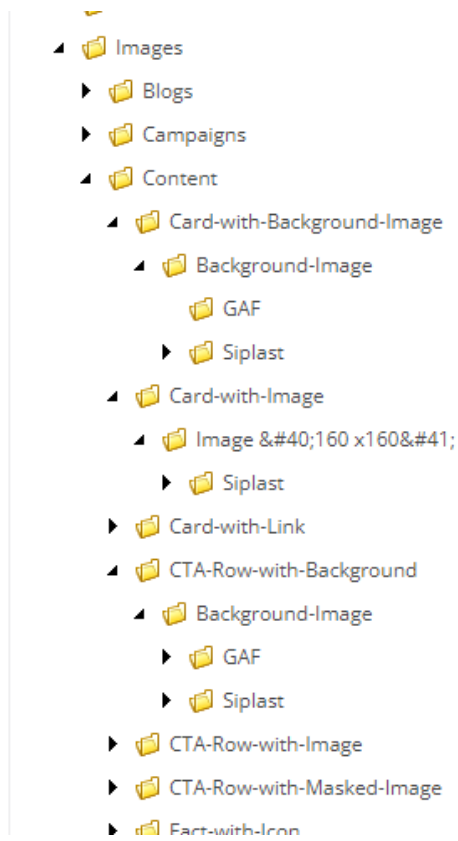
Images
Blogs
Campaigns
Content
Card-with-Background-Image
Background-Image
GAF
Siplast
Card-with-Image
Image &#40;160 x160&#41;
Siplast
Card-with-Link
CTA-Row-with-Background
Background-Image
GAF
Siplast
CTA-Row-with-Image
CTA-Row-with-Masked-Image
Fact-with-Icon